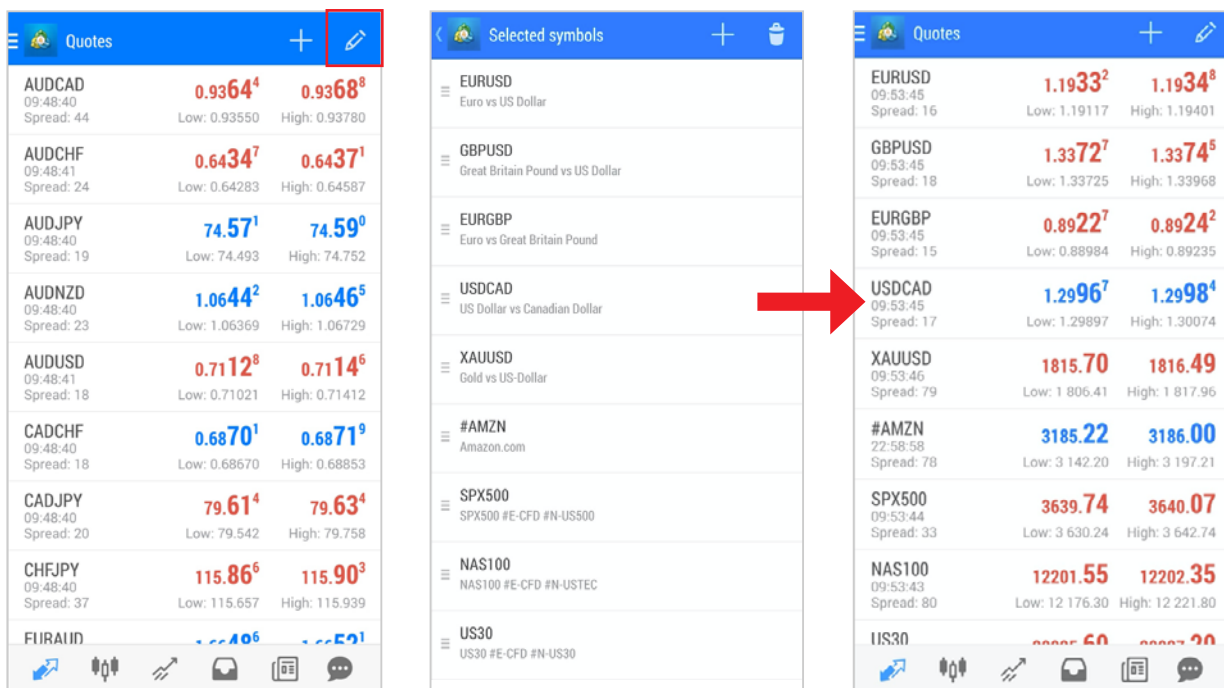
Quotes

AUDCAD
09:48:40
Spread: 44
$0.9364^4$
Low: 0.93550
$0.9368^8$
High: 0.93780

AUDCHF
09:48:41
Spread: 24
$0.6434^7$
Low: 0.64283
$0.6437^1$
High: 0.64587

AUDJPY
09:48:40
Spread: 19
$74.57^1$
Low: 74.493
$74.59^0$
High: 74.752

AUDNZD
09:48:40
Spread: 23
$1.0644^2$
Low: 1.06369
$1.0646^5$
High: 1.06729

AUDUSD
09:48:41
Spread: 18
$0.7112^8$
Low: 0.71021
$0.7114^6$
High: 0.71412

CADCHF
09:48:40
Spread: 18
$0.6870^1$
Low: 0.68670
$0.6871^9$
High: 0.68853

CADJPY
09:48:40
Spread: 20
$79.61^4$
Low: 79.542
$79.63^4$
High: 79.758

CHFJPY
09:48:40
Spread: 37
$115.86^6$
Low: 115.657
$115.90^3$
High: 115.939

EURAUD
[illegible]

Selected symbols

EURUSD
Euro vs US Dollar

GBPUSD
Great Britain Pound vs US Dollar

EURGBP
Euro vs Great Britain Pound

USDCAD
US Dollar vs Canadian Dollar

XAUUSD
Gold vs US-Dollar

#AMZN
Amazon.com

SPX500
SPX500 #E-CFD #N-US500

NAS100
NAS100 #E-CFD #N-USTEC

US30
US30 #E-CFD #N-US30

Quotes

EURUSD
09:53:45
Spread: 16
$1.1933^2$
Low: 1.19117
$1.1934^8$
High: 1.19401

GBPUSD
09:53:45
Spread: 18
$1.3372^7$
Low: 1.33725
$1.3374^5$
High: 1.33968

EURGBP
09:53:45
Spread: 15
$0.8922^7$
Low: 0.88984
$0.8924^2$
High: 0.89235

USDCAD
09:53:45
Spread: 17
$1.2996^7$
Low: 1.29897
$1.2998^4$
High: 1.30074

XAUUSD
09:53:46
Spread: 79
1815.70
Low: 1 806.41
1816.49
High: 1 817.96

#AMZN
22:58:58
Spread: 78
3185.22
Low: 3 142.20
3186.00
High: 3 197.21

SPX500
09:53:44
Spread: 33
3639.74
Low: 3 630.24
3640.07
High: 3 642.74

NAS100
09:53:43
Spread: 80
12201.55
Low: 12 176.30
12202.35
High: 12 221.80

US30
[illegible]